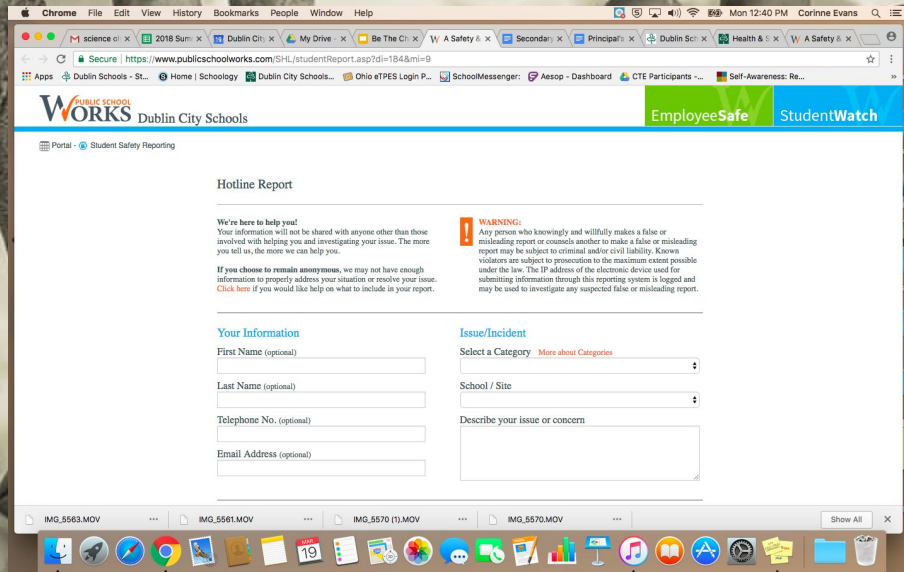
Chrome File Edit View History Bookmarks People Window Help

Mon 12:40 PM Corinne Evans

science o | 2018 Sum | Dublin City | My Drive | Be The Ch | A Safety & | Secondary | Principal's | Dublin Sch | Health & S | A Safety &

Secure | https://www.publicschoolworks.com/SHL/studentReport.asp?di=184&mi=9

Apps Dublin Schools - St... Home | Schoology Dublin City Schools... Ohio eTPES Login P... SchoolMessenger: Aesop - Dashboard CTE Participants -... Self-Awareness: Re...

PUBLIC SCHOOL WORKS Dublin City Schools

EmployeeSafe StudentWatch

Portal - Student Safety Reporting

Hotline Report

We're here to help you!
Your information will not be shared with anyone other than those involved with helping you and investigating your issue. The more you tell us, the more we can help you.

If you choose to remain anonymous, we may not have enough information to properly address your situation or resolve your issue. Click here if you would like help on what to include in your report.

WARNING:
Any person who knowingly and willfully makes a false or misleading report or counsels another to make a false or misleading report may be subject to criminal and/or civil liability. Known violators are subject to prosecution to the maximum extent possible under the law. The IP address of the electronic device used for submitting information through this reporting system is logged and may be used to investigate any suspected false or misleading report.

Your Information

First Name (optional)

Last Name (optional)

Telephone No. (optional)

Email Address (optional)

Issue/Incident

Select a Category More about Categories

School / Site

Describe your issue or concern

IMG_5563.MOV IMG_5561.MOV IMG_5570 (1).MOV IMG_5570.MOV Show All

MAR 19